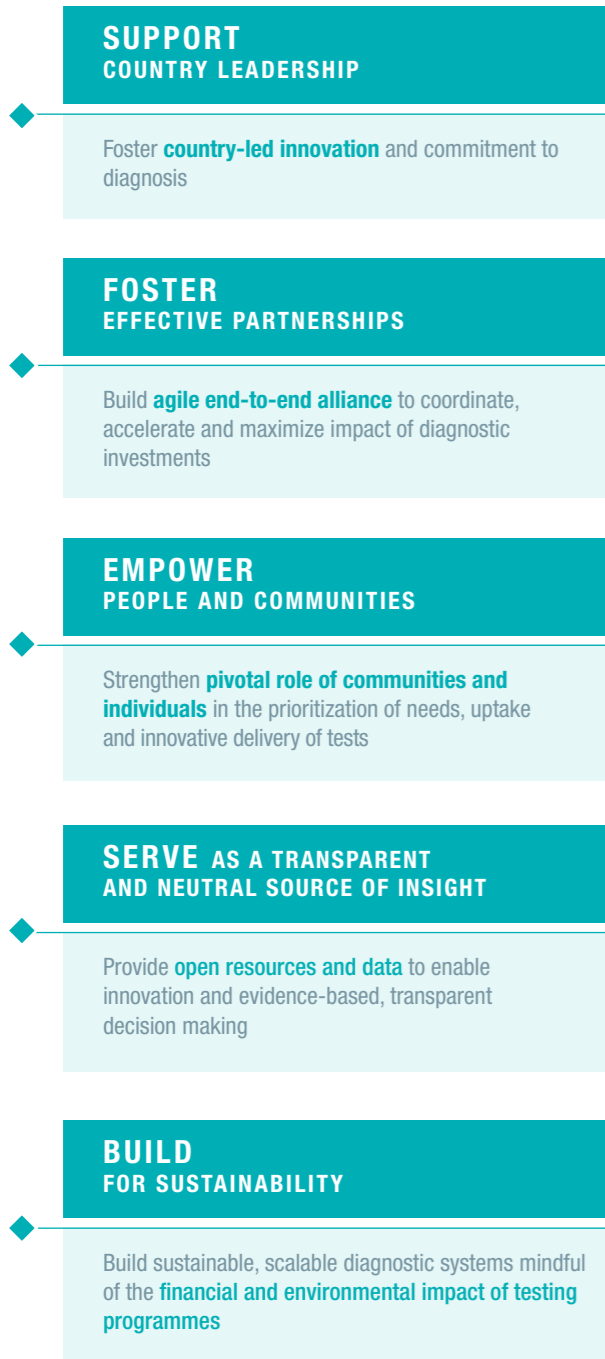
SUPPORT
COUNTRY LEADERSHIP

Foster country-led innovation and commitment to diagnosis

FOSTER
EFFECTIVE PARTNERSHIPS

Build agile end-to-end alliance to coordinate, accelerate and maximize impact of diagnostic investments

EMPOWER
PEOPLE AND COMMUNITIES

Strengthen pivotal role of communities and individuals in the prioritization of needs, uptake and innovative delivery of tests

SERVE AS A TRANSPARENT AND NEUTRAL SOURCE OF INSIGHT

Provide open resources and data to enable innovation and evidence-based, transparent decision making

BUILD
FOR SUSTAINABILITY

Build sustainable, scalable diagnostic systems mindful of the financial and environmental impact of testing programmes